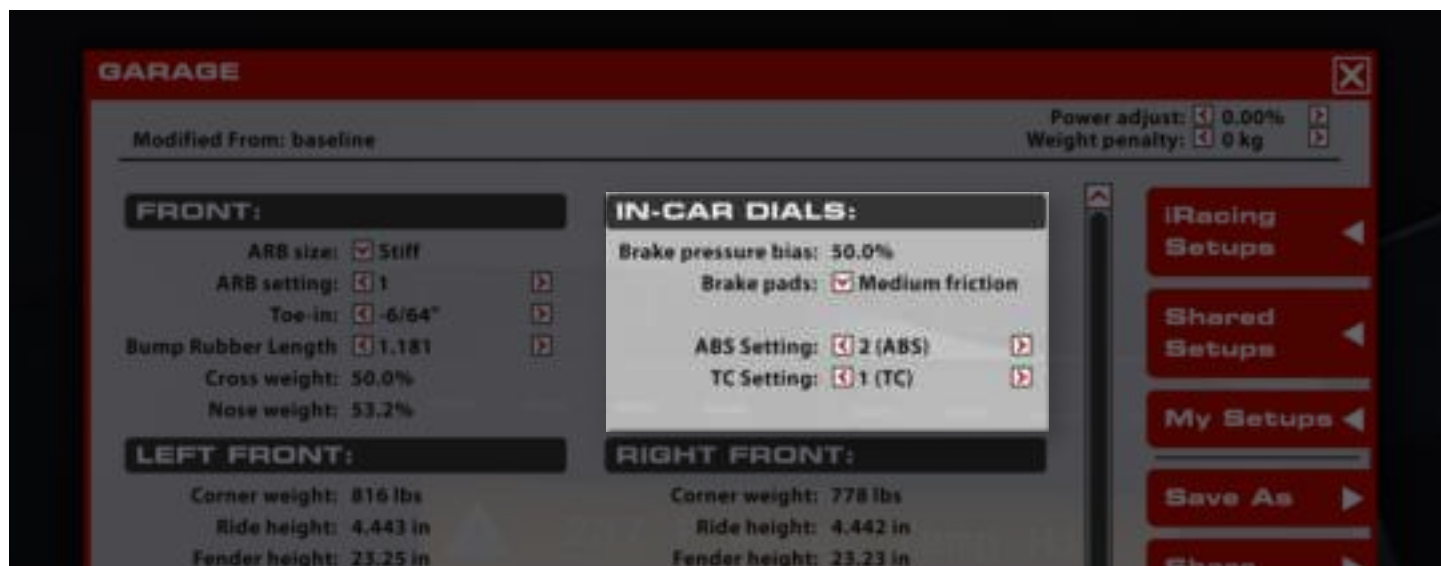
GARAGE

Modified From: baseline

Power adjust: 0.00%
Weight penalty: 0 kg

FRONT:

ARB size: Stiff
ARB setting: 1
Toe-in: -6/64"
Bump Rubber Length 1.181
Cross weight: 50.0%
Nose weight: 53.2%

IN-CAR DIALS:

Brake pressure bias: 50.0%
Brake pads: Medium friction

ABS Setting: 2 (ABS)
TC Setting: 1 (TC)

LEFT FRONT:

Corner weight: 816 lbs
Ride height: 4.443 in
Fender height: 23.25 in

RIGHT FRONT:

Corner weight: 778 lbs
Ride height: 4.442 in
Fender height: 23.23 in

iRacing Setups
Shared Setups
My Setups
Save As
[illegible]